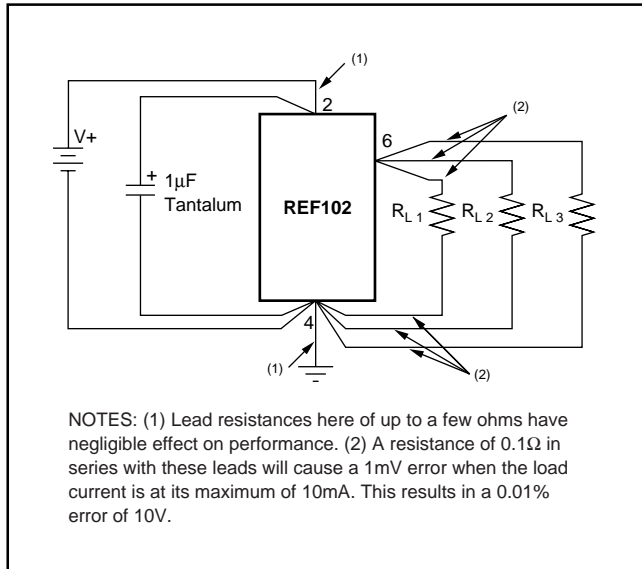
(1)

2

(2)

V+

6

+ 1μF Tantalum

REF102

$R_{L\,1}$

$R_{L\,2}$

$R_{L\,3}$

4

(1)

(2)

NOTES: (1) Lead resistances here of up to a few ohms have negligible effect on performance. (2) A resistance of 0.1Ω in series with these leads will cause a 1mV error when the load current is at its maximum of 10mA. This results in a 0.01% error of 10V.